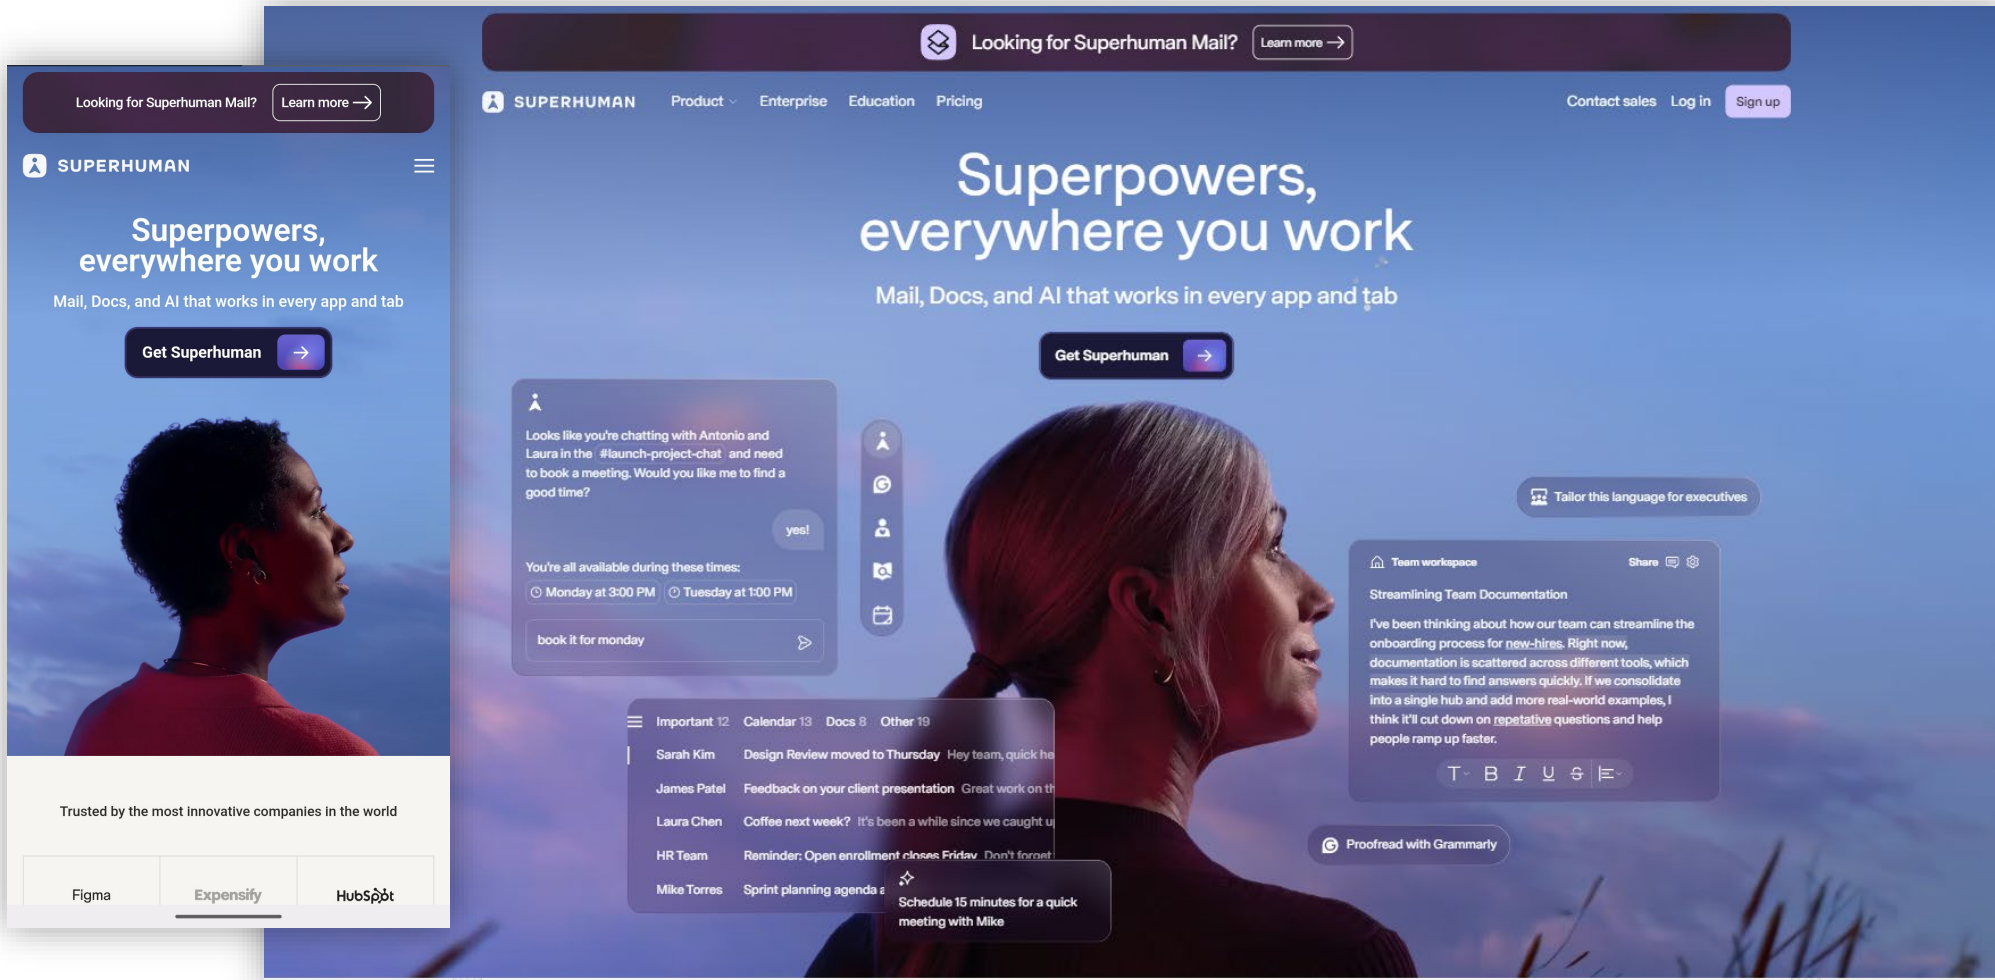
Looking for Superhuman Mail? Learn more

SUPERHUMAN

Superpowers, everywhere you work

Mail, Docs, and AI that works in every app and tab

Get Superhuman

Trusted by the most innovative companies in the world

Figma Expensify HubSpot

Looking for Superhuman Mail? Learn more

SUPERHUMAN Product Enterprise Education Pricing Contact sales Log in Sign up

Superpowers, everywhere you work

Mail, Docs, and AI that works in every app and tab

Get Superhuman

Looks like you're chatting with Antonio and Laura in the #launch-project-chat and need to book a meeting. Would you like me to find a good time?

yes!

You're all available during these times:

Monday at 3:00 PM Tuesday at 1:00 PM

book it for monday

Tailor this language for executives

Team workspace Share

Streamlining Team Documentation

I've been thinking about how our team can streamline the onboarding process for new-hires. Right now, documentation is scattered across different tools, which makes it hard to find answers quickly. If we consolidate into a single hub and add more real-world examples, I think it'll cut down on repetative questions and help people ramp up faster.

Important 12 Calendar 13 Docs 8 Other 19

Sarah Kim Design Review moved to Thursday Hey team, quick he

James Patel Feedback on your client presentation Great work on th

Laura Chen Coffee next week? It's been a while since we caught u

HR Team Reminder: Open enrollment closes Friday Don't forget

Mike Torres Sprint planning agenda a

Schedule 15 minutes for a quick meeting with Mike

Proofread with Grammarly